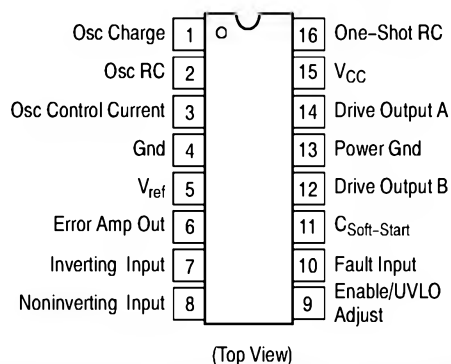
Osc Charge 1
Osc RC 2
Osc Control Current 3
Gnd 4
$V_{ref}$ 5
Error Amp Out 6
Inverting Input 7
Noninverting Input 8

16 One-Shot RC
15 $V_{CC}$
14 Drive Output A
13 Power Gnd
12 Drive Output B
11 $C_{Soft-Start}$
10 Fault Input
9 Enable/UVLO Adjust

(Top View)